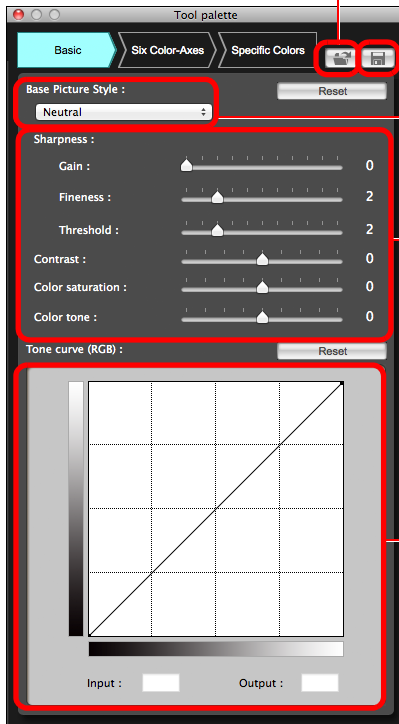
Tool palette

Basic
Six Color-Axes
Specific Colors

Base Picture Style :
Reset
Neutral

Sharpness :
Gain : 0
Fineness : 2
Threshold : 2
Contrast : 0
Color saturation : 0
Color tone : 0

Tone curve (RGB) :
Reset

Input :
Output :